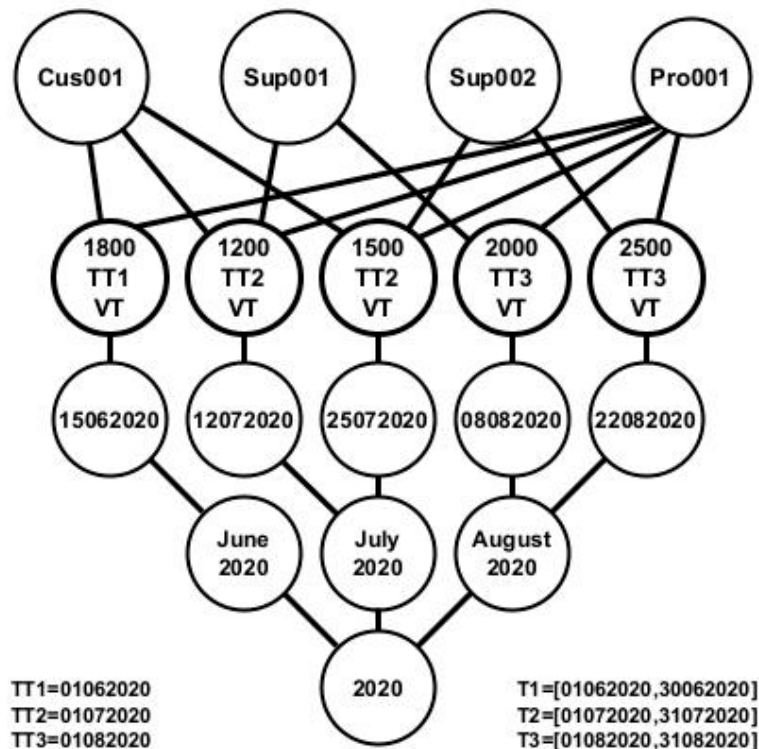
Cus001
Sup001
Sup002
Pro001

1800
TT1
VT

1200
TT2
VT

1500
TT2
VT

2000
TT3
VT

2500
TT3
VT

15062020
12072020
25072020
08082020
22082020

June
2020

July
2020

August
2020

2020

TT1=01062020
TT2=01072020
TT3=01082020

T1=[01062020,30062020]
T2=[01072020,31072020]
T3=[01082020,31082020]